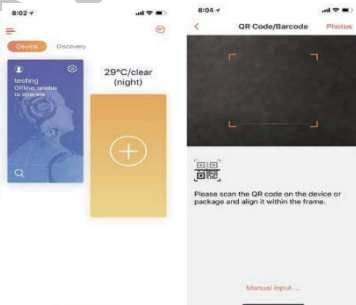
8:02

Device Discovery

testing
Offline, unable to operate

29°C/clear (night)

8:04

QR Code/Barcode Photos

Please scan the QR code on the device or package and align it within the frame.

Manual input ...